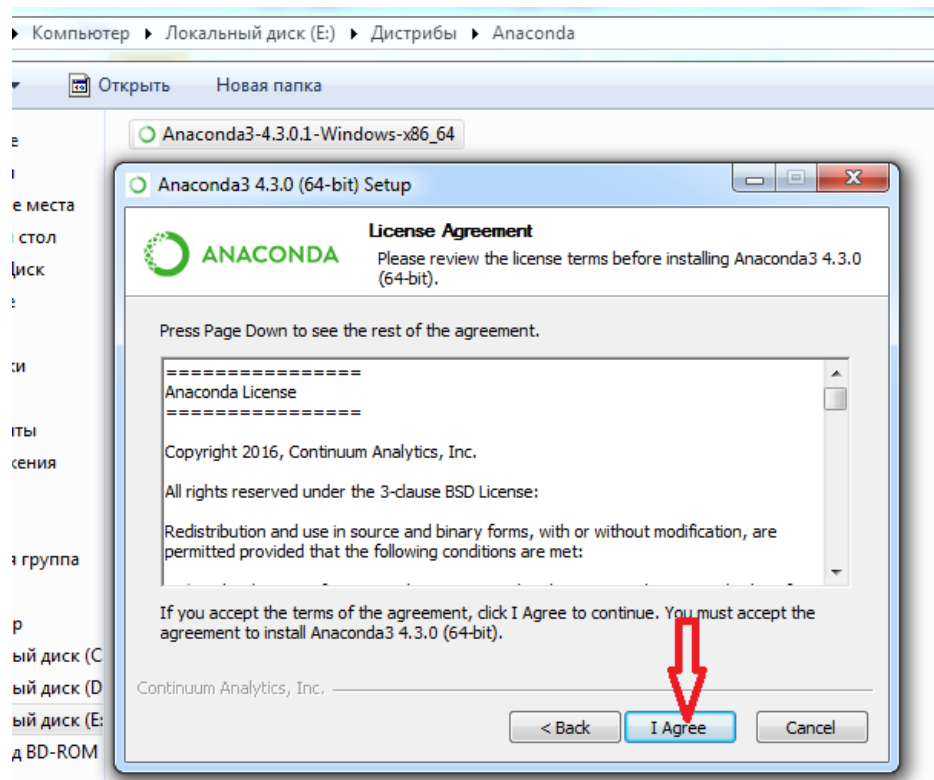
▸ Компьютер ▸ Локальный диск (E:) ▸ Дистрибы ▸ Anaconda

Открыть Новая папка

Anaconda3-4.3.0.1-Windows-x86_64

е
і
е места
стол
Диск
е
ки
иты
жения
я группа
р
ый диск (C
ый диск (D
ый диск (E:
д BD-ROM

Anaconda3 4.3.0 (64-bit) Setup

ANACONDA

License Agreement

Please review the license terms before installing Anaconda3 4.3.0 (64-bit).

Press Page Down to see the rest of the agreement.

================
Anaconda License
================

Copyright 2016, Continuum Analytics, Inc.

All rights reserved under the 3-clause BSD License:

Redistribution and use in source and binary forms, with or without modification, are permitted provided that the following conditions are met:

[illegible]

If you accept the terms of the agreement, click I Agree to continue. You must accept the agreement to install Anaconda3 4.3.0 (64-bit).

Continuum Analytics, Inc.

< Back I Agree Cancel